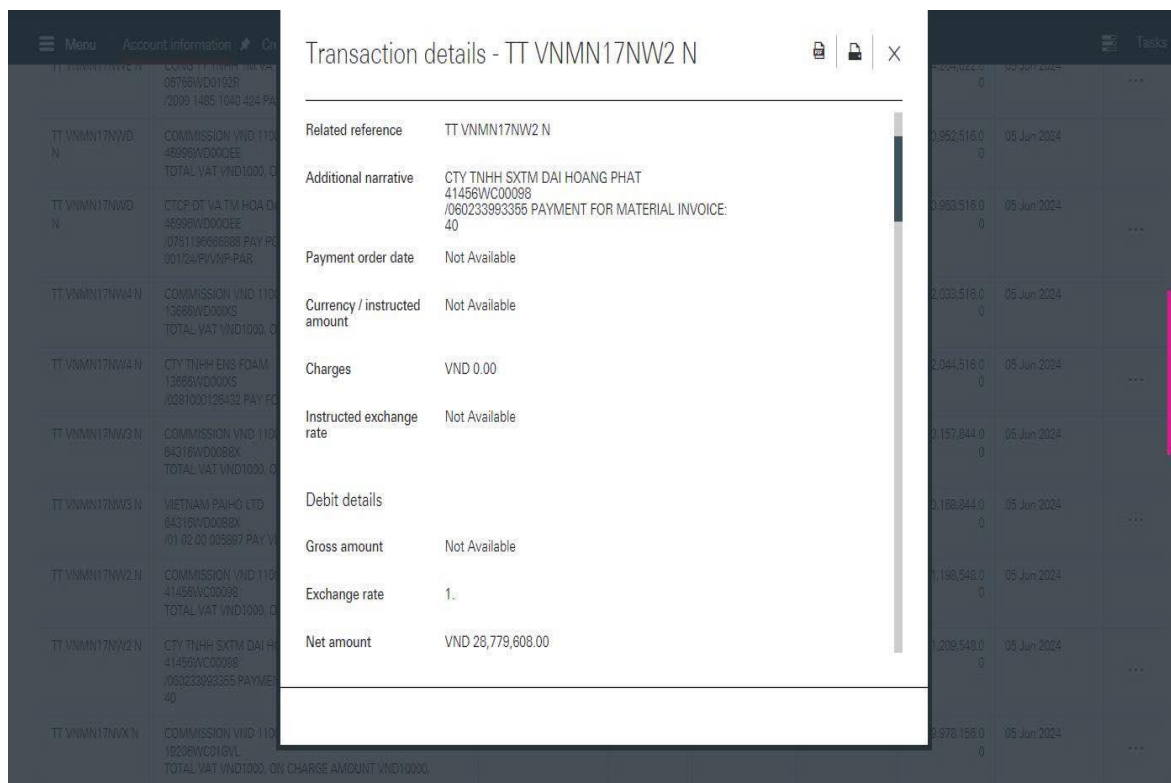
Menu Account information Cr

Tasks

Transaction details - TT VNMN17NW2 N

| Related reference | TT VNMN17NW2 N |
|---|---|
| Additional narrative | CTY TNHH SXTM DAI HOANG PHAT 41456WC00098 /060233993355 PAYMENT FOR MATERIAL INVOICE: 40 |
| Payment order date | Not Available |
| Currency / instructed amount | Not Available |
| Charges | VND 0.00 |
| Instructed exchange rate | Not Available |

Debit details

| Gross amount | Not Available |
|---|---|
| Exchange rate | 1. |
| Net amount | VND 28,779,608.00 |

TT VNMN17NW2 N COMMISSION VND 110 41456WC00098 TOTAL VAT VND1000, O 1,198,548.0 0 05 Jun 2024

TT VNMN17NW2 N CTY TNHH SXTM DAI H 41456WC00098 /060233993355 PAYME 40 1,209,548.0 0 05 Jun 2024

TT VNMN17NWD N COMMISSION VND 110 46996WD00OEE TOTAL VAT VND1000, O 0,852,516.0 0 05 Jun 2024

TT VNMN17NWD N CTCP DT VA TM HOA D 46996WD00OEE /0751196666888 PAY FO 001/24/PWNP-PAR 0,963,516.0 0 05 Jun 2024

TT VNMN17NW4 N COMMISSION VND 110 13666WD00XS TOTAL VAT VND1000, O 2,033,516.0 0 05 Jun 2024

TT VNMN17NW4 N CTY TNHH ENS FOAM 13666WD00XS /0281000126432 PAY FO 2,044,516.0 0 05 Jun 2024

TT VNMN17NW3 N COMMISSION VND 110 64316WD00B8X TOTAL VAT VND1000, O 0,157,844.0 0 05 Jun 2024

TT VNMN17NW3 N VIETNAM PAIHO LTD 64316WD00B8X /01 02 00 005897 PAY V 0,168,844.0 0 05 Jun 2024

TT VNMN17NVX N COMMISSION VND 110 19206WC01GVL TOTAL VAT VND1000, ON CHARGE AMOUNT VND10000. 2,978,156.0 0 05 Jun 2024